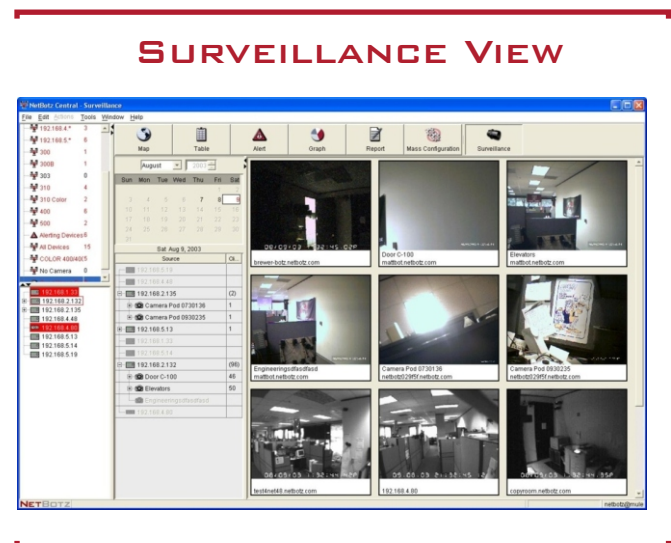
SURVEILLANCE VIEW

NetBotz Central - Surveillance

File Edit Actions Tools Window Help

192.168.4.* 3
192.168.5.* 6
300 1
300B 1
303 0
310 4
310 Color 2
400 6
500 2
Alerting Devices 6
All Devices 15
COLOR 400/405 2
No Camera 0

192.168.1.33
192.168.2.132
192.168.2.135
192.168.4.48
192.168.4.80
192.168.5.13
192.168.5.14
192.168.5.18

Map Table Alert Graph Report Mass Configuration Surveillance

August 2003

| Sun | Mon | Tue | Wed | Thu | Fri | Sat |
|---|---|---|---|---|---|---|
| | | | | | | 1 |
| 3 | 4 | 5 | 6 | 7 | 8 | 9 |
| 10 | 11 | 12 | 13 | 14 | 15 | 16 |
| 17 | 18 | 19 | 20 | 21 | 22 | 23 |
| 24 | 25 | 26 | 27 | 28 | 29 | 30 |
| 31 | | | | | | |

Sat Aug 9, 2003

| Source | Ol... |
|---|---|
| 192.168.5.18 | |
| 192.168.4.48 | |
| 192.168.2.135 | (2) |
| Camera Pod 0730136 | 1 |
| Camera Pod 0930235 | 1 |
| 192.168.5.13 | 1 |
| 192.168.1.33 | |
| 192.168.5.14 | |
| 192.168.2.132 | (96) |
| Door C-100 | 46 |
| Elevators | 50 |
| Engineeringsdfasdfasd | |
| 192.168.4.80 | |

brewer-botz.netbotz.com
Door C-100 mattbot.netbotz.com
Elevators mattbot.netbotz.com
Engineeringsdfasdfasd mattbot.netbotz.com
Camera Pod 0730136 netbotz029f5f.netbotz.com
Camera Pod 0930235 netbotz029f5f.netbotz.com
testlinel46.netbotz.com
192.168.4.80
copyroom.netbotz.com

NETBOTZ
netbotz@mule